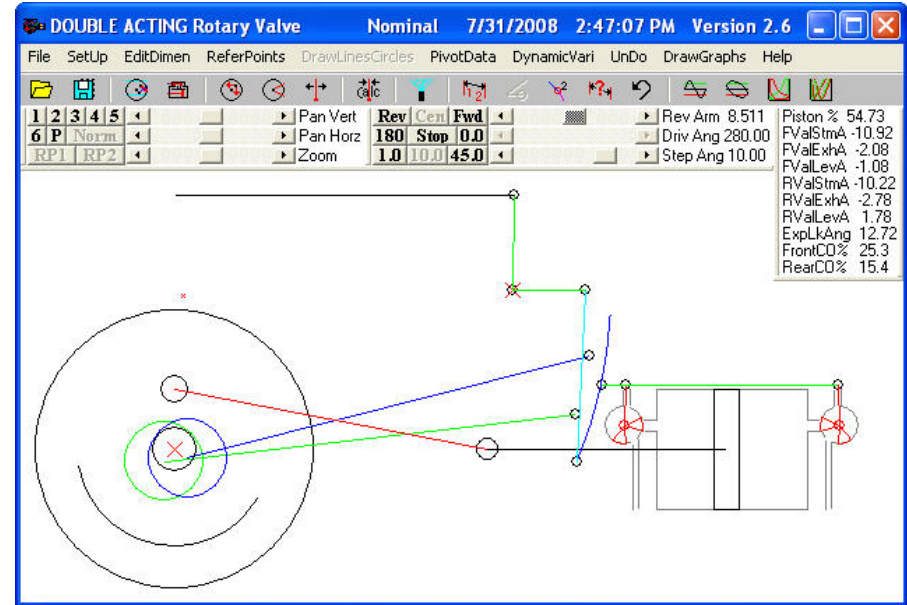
DOUBLE ACTING Rotary Valve Nominal 7/31/2008 2:47:07 PM Version 2.6

File SetUp EditDimen ReferPoints DrawLinesCircles PivotData DynamicVari UnDo DrawGraphs Help

calc

1 2 3 4 5 Pan Vert Rev Cen Fwd Rev Arm 8.511
6 P Norm Pan Horz 180 Stop 0.0 Driv Ang 280.00
RP1 RP2 Zoom 1.0 10.0 45.0 Step Ang 10.00

Piston % 54.73
FValStmA -10.92
FValExhA -2.08
FValLevA -1.08
RValStmA -10.22
RValExhA -2.78
RValLevA 1.78
ExpLkAng 12.72
FrontCO% 25.3
RearCO% 15.4